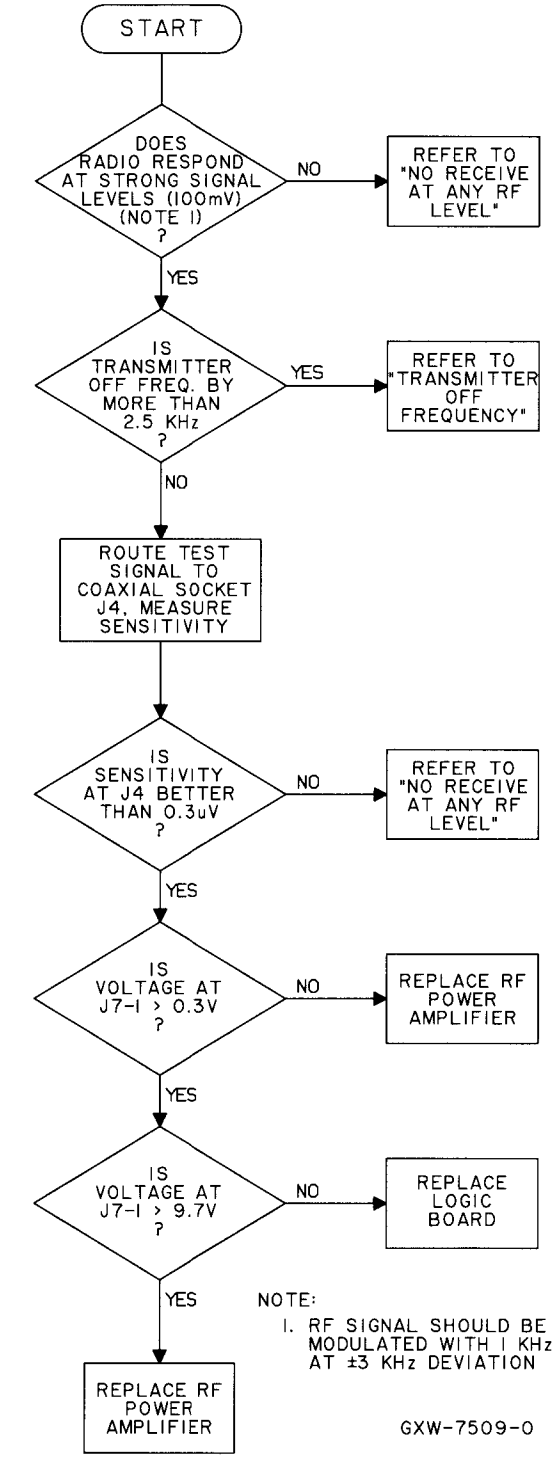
START

DOES RADIO RESPOND AT STRONG SIGNAL LEVELS (100mV) (NOTE 1) ?

NO

REFER TO "NO RECEIVE AT ANY RF LEVEL"

YES

IS TRANSMITTER OFF FREQ. BY MORE THAN 2.5 KHz ?

YES

REFER TO "TRANSMITTER OFF FREQUENCY"

NO

ROUTE TEST SIGNAL TO COAXIAL SOCKET J4, MEASURE SENSITIVITY

IS SENSITIVITY AT J4 BETTER THAN 0.3uV ?

NO

REFER TO "NO RECEIVE AT ANY RF LEVEL"

YES

IS VOLTAGE AT J7-1 > 0.3V ?

NO

REPLACE RF POWER AMPLIFIER

YES

IS VOLTAGE AT J7-1 > 9.7V ?

NO

REPLACE LOGIC BOARD

YES

REPLACE RF POWER AMPLIFIER

NOTE:
1. RF SIGNAL SHOULD BE MODULATED WITH 1 KHz AT ±3 KHz DEVIATION

GXW-7509-0